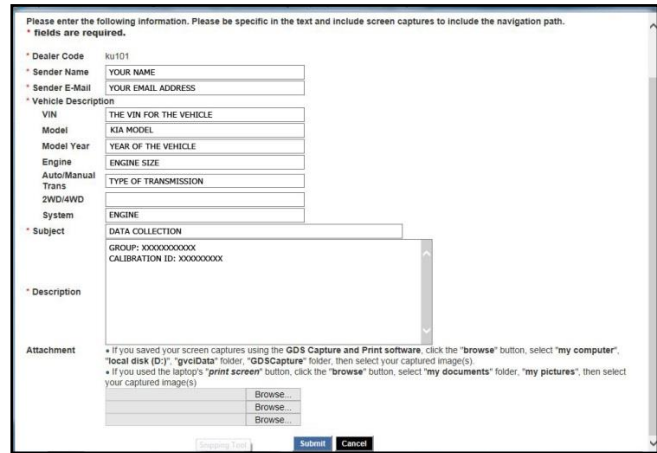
Please enter the following information. Please be specific in the text and include screen captures to include the navigation path.
* fields are required.

| | |
|---|---|
| * Dealer Code | ku101 |
| * Sender Name | YOUR NAME |
| * Sender E-Mail | YOUR EMAIL ADDRESS |
| * Vehicle Description | |
| VIN | THE VIN FOR THE VEHICLE |
| Model | KIA MODEL |
| Model Year | YEAR OF THE VEHICLE |
| Engine | ENGINE SIZE |
| Auto/Manual Trans | TYPE OF TRANSMISSION |
| 2WD/4WD | |
| System | ENGINE |
| * Subject | DATA COLLECTION |
| * Description | GROUP: XXXXXXXXXXX<br>CALIBRATION ID: XXXXXXXXX |

Attachment
• If you saved your screen captures using the GDS Capture and Print software, click the "browse" button, select "my computer", "local disk (D:)", "gredData" folder, "GDSCapture" folder, then select your captured image(s).
• If you used the laptop's "print screen" button, click the "browse" button, select "my documents" folder, "my pictures", then select your captured image(s)

Browse...
Browse...
Browse...

Snipping Tool Submit Cancel